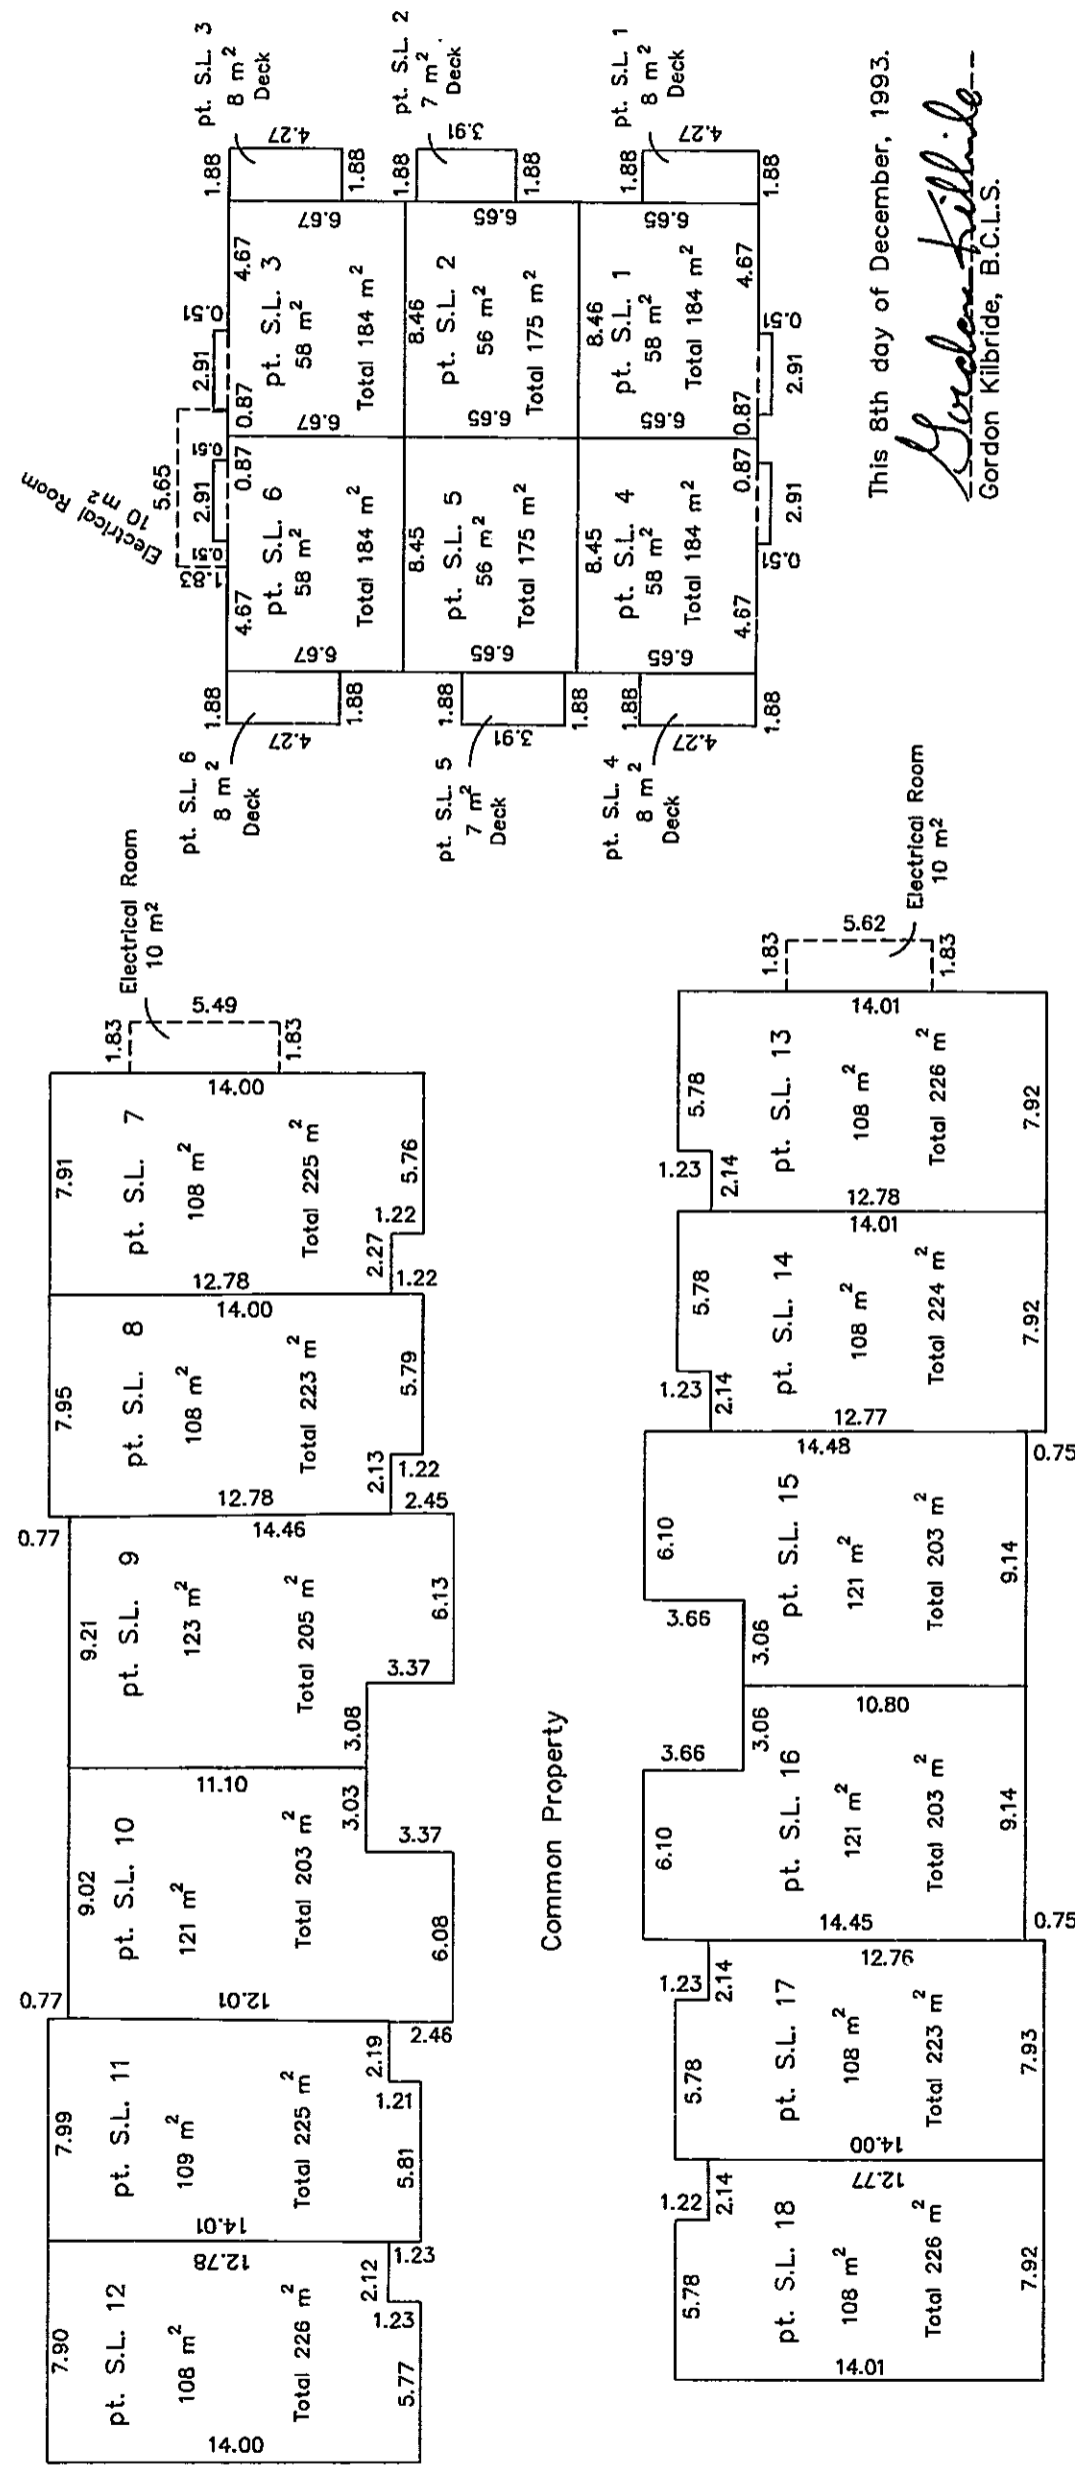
pt. S.L. 3
8 $m^2$
Deck

pt. S.L. 2
7 $m^2$
Deck

pt. S.L. 1
8 $m^2$
Deck

This 8th day of December, 1993.

Gordon Kilbride

Gordon Kilbride, B.C.L.S.

1.88
4.27
1.88
1.88
3.91
1.88
1.88
4.27
1.88

6.67
6.65
6.65

4.67
pt. S.L. 3
58 $m^2$
Total 184 $m^2$

8.46
pt. S.L. 2
56 $m^2$
Total 175 $m^2$

8.46
pt. S.L. 1
58 $m^2$
Total 184 $m^2$
4.67

0.51
2.91
0.87
0.51
2.91
0.87

6.67
6.65
6.65

0.87
0.51
2.91
0.87
2.91
0.51

Electrical Room
10 $m^2$
5.65
1.83
1.83

4.67
pt. S.L. 6
58 $m^2$
Total 184 $m^2$

8.45
pt. S.L. 5
56 $m^2$
Total 175 $m^2$

8.45
pt. S.L. 4
58 $m^2$
Total 184 $m^2$
4.67

6.67
6.65
6.65

1.88
4.27
1.88
1.88
3.91
1.88
1.88
4.27
1.88

pt. S.L. 6
8 $m^2$
Deck

pt. S.L. 5
7 $m^2$
Deck

pt. S.L. 4
8 $m^2$
Deck

Electrical Room
10 $m^2$
5.49
1.83
1.83

14.00
7.91
pt. S.L. 7
108 $m^2$
Total 225 $m^2$
5.76
1.22
2.27
1.22
12.78

14.00
7.95
pt. S.L. 8
108 $m^2$
Total 223 $m^2$
5.79
2.13
1.22
12.78
2.45

0.77
14.46
9.21
pt. S.L. 9
123 $m^2$
Total 205 $m^2$
6.13
3.37
3.08

11.10
9.02
pt. S.L. 10
121 $m^2$
Total 203 $m^2$
3.03
3.37
6.08
0.77
12.01
2.46

7.99
pt. S.L. 11
109 $m^2$
Total 225 $m^2$
2.19
1.21
5.81
14.01

12.78
1.23
7.90
pt. S.L. 12
108 $m^2$
Total 226 $m^2$
2.12
1.23
5.77
14.00

Common Property

Electrical Room
10 $m^2$
5.62
1.83
1.83

14.01
5.78
pt. S.L. 13
108 $m^2$
Total 226 $m^2$
7.92
1.23
2.14
12.78

14.01
5.78
pt. S.L. 14
108 $m^2$
Total 224 $m^2$
7.92
1.23
2.14
12.77

14.48
0.75
6.10
pt. S.L. 15
121 $m^2$
Total 203 $m^2$
9.14
3.66
3.06

10.80
3.06
3.66
6.10
pt. S.L. 16
121 $m^2$
Total 203 $m^2$
9.14
14.45
0.75

12.76
1.23
2.14
5.78
pt. S.L. 17
108 $m^2$
Total 223 $m^2$
7.93
14.00

12.77
1.22
2.14
5.78
pt. S.L. 18
108 $m^2$
Total 226 $m^2$
7.92
14.01